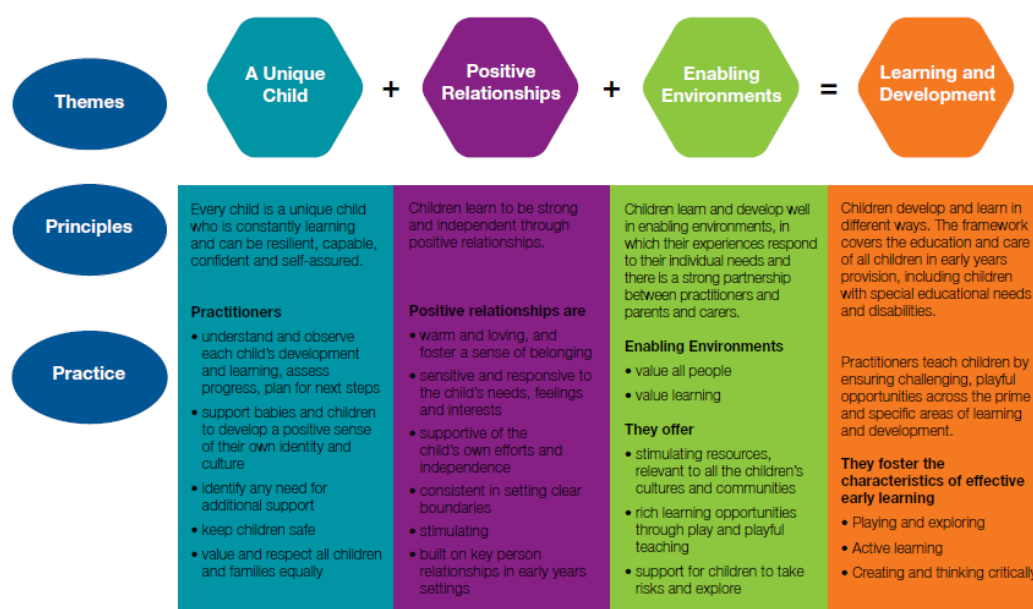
Themes

A Unique Child + Positive Relationships + Enabling Environments = Learning and Development

Principles

Practice

Every child is a unique child who is constantly learning and can be resilient, capable, confident and self-assured.

Practitioners
• understand and observe each child's development and learning, assess progress, plan for next steps
• support babies and children to develop a positive sense of their own identity and culture
• identify any need for additional support
• keep children safe
• value and respect all children and families equally

Children learn to be strong and independent through positive relationships.

Positive relationships are
• warm and loving, and foster a sense of belonging
• sensitive and responsive to the child's needs, feelings and interests
• supportive of the child's own efforts and independence
• consistent in setting clear boundaries
• stimulating
• built on key person relationships in early years settings

Children learn and develop well in enabling environments, in which their experiences respond to their individual needs and there is a strong partnership between practitioners and parents and carers.

Enabling Environments
• value all people
• value learning

They offer
• stimulating resources, relevant to all the children's cultures and communities
• rich learning opportunities through play and playful teaching
• support for children to take risks and explore

Children develop and learn in different ways. The framework covers the education and care of all children in early years provision, including children with special educational needs and disabilities.

Practitioners teach children by ensuring challenging, playful opportunities across the prime and specific areas of learning and development.

They foster the characteristics of effective early learning
• Playing and exploring
• Active learning
• Creating and thinking critically